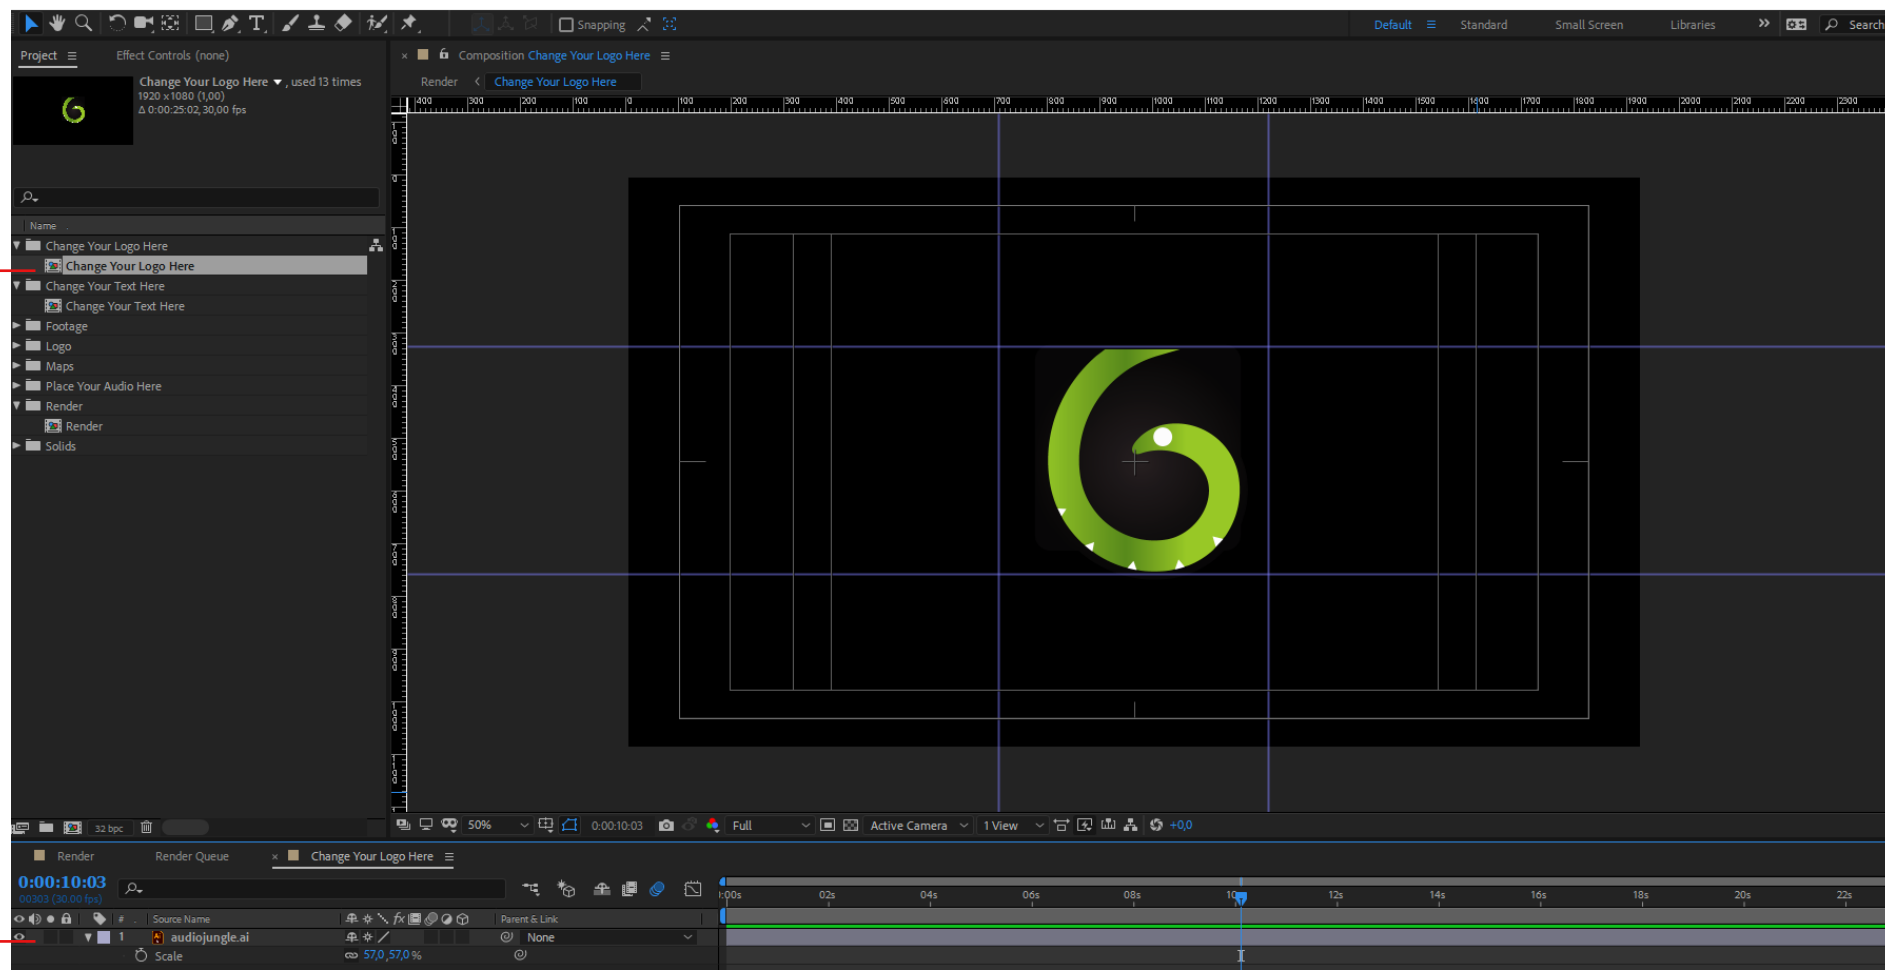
Snapping

Default ≡ Standard Small Screen Libraries » Search

Project ≡ Effect Controls (none)

Change Your Logo Here ▾ , used 13 times
1920 x 1080 (1,00)
Δ 0:00:25:02, 30,00 fps

Name

Change Your Logo Here
Change Your Logo Here
Change Your Text Here
Change Your Text Here
Footage
Logo
Maps
Place Your Audio Here
Render
Render
Solids

32 bpc

× Composition Change Your Logo Here ≡

Render < Change Your Logo Here

50% 0:00:10:03 Full Active Camera 1 View +0,0

Render Render Queue × Change Your Logo Here ≡

0:00:10:03
00303 (30.00 fps)

Source Name Parent & Link

1 audiojungle.ai None

Scale 57,0,57,0 %

0:00s 02s 04s 06s 08s 10s 12s 14s 16s 18s 20s 22s